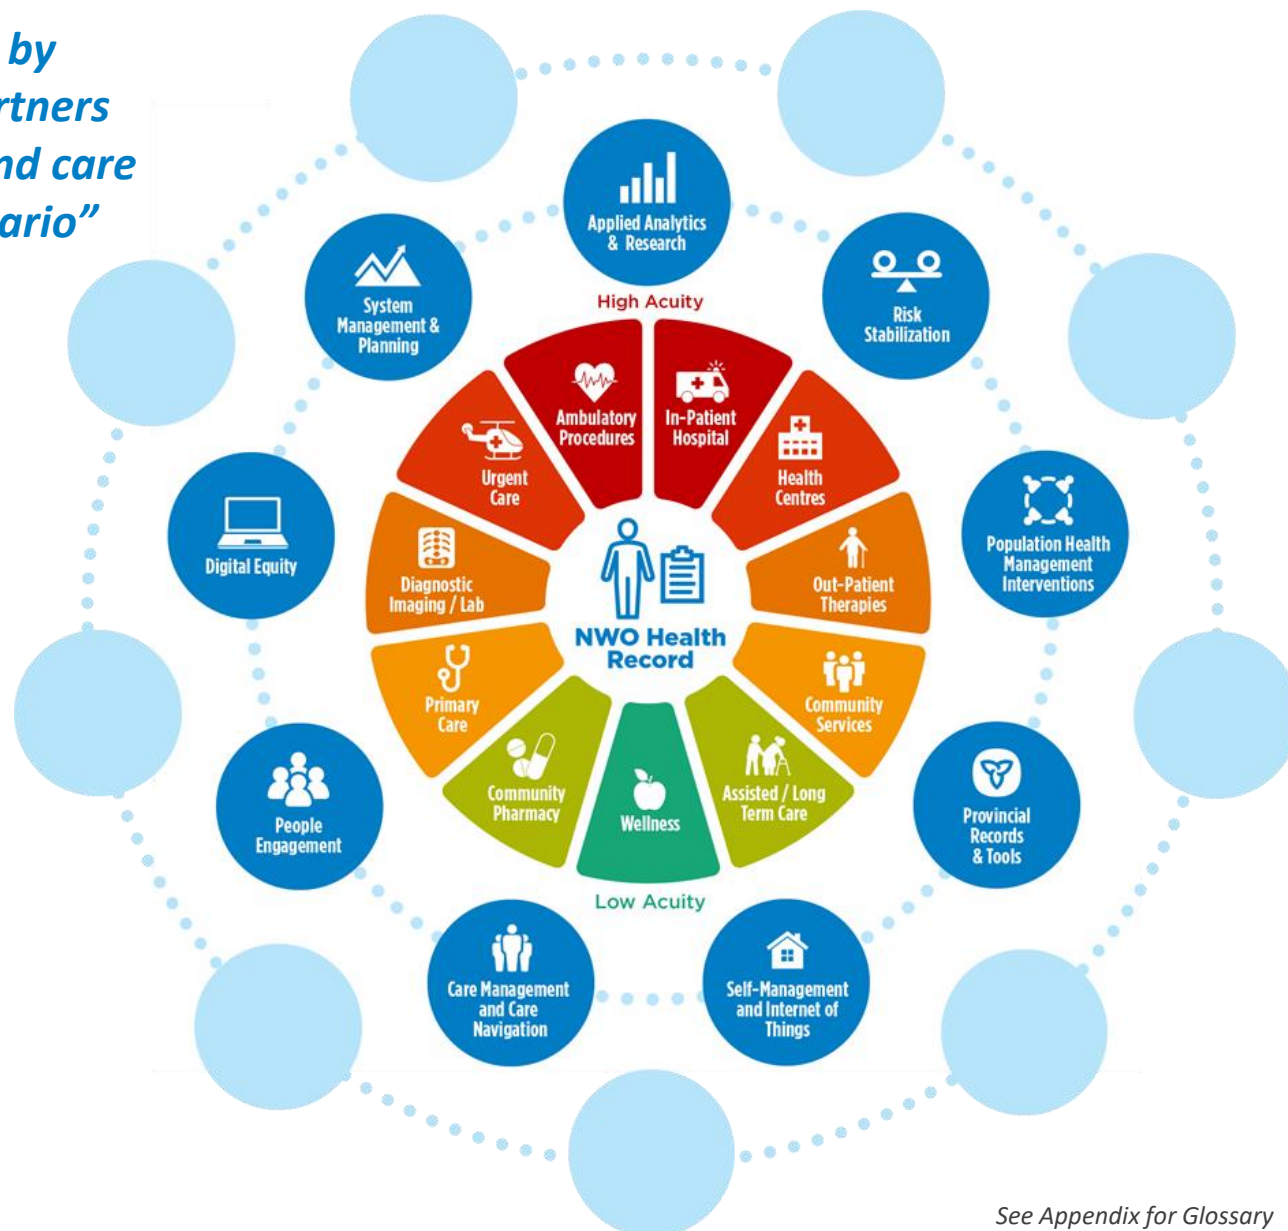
by
rtners
nd care
ario”

Applied Analytics & Research

System Management & Planning

Risk Stabilization

High Acuity

Ambulatory Procedures

In-Patient Hospital

Urgent Care

Health Centres

Digital Equity

Population Health Management Interventions

Diagnostic Imaging / Lab

NWO Health Record

Out-Patient Therapies

Primary Care

Community Services

Community Pharmacy

Wellness

Assisted / Long Term Care

People Engagement

Provincial Records & Tools

Low Acuity

Care Management and Care Navigation

Self-Management and Internet of Things

See Appendix for Glossary